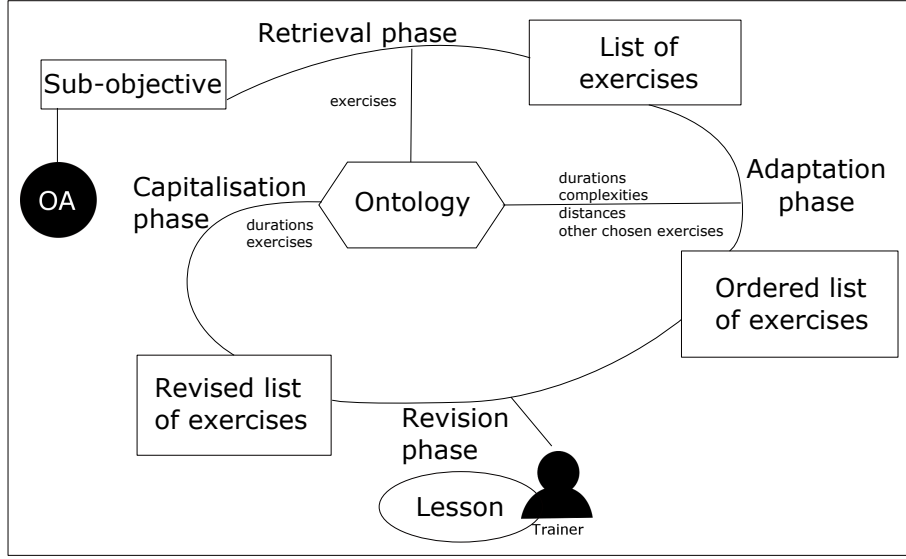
Retrieval phase

Sub-objective

exercises

List of exercises

OA

Capitalisation phase

durations
exercises

Ontology

durations
complexities
distances
other chosen exercises

Adaptation phase

Ordered list of exercises

Revised list of exercises

Revision phase

Lesson

Trainer